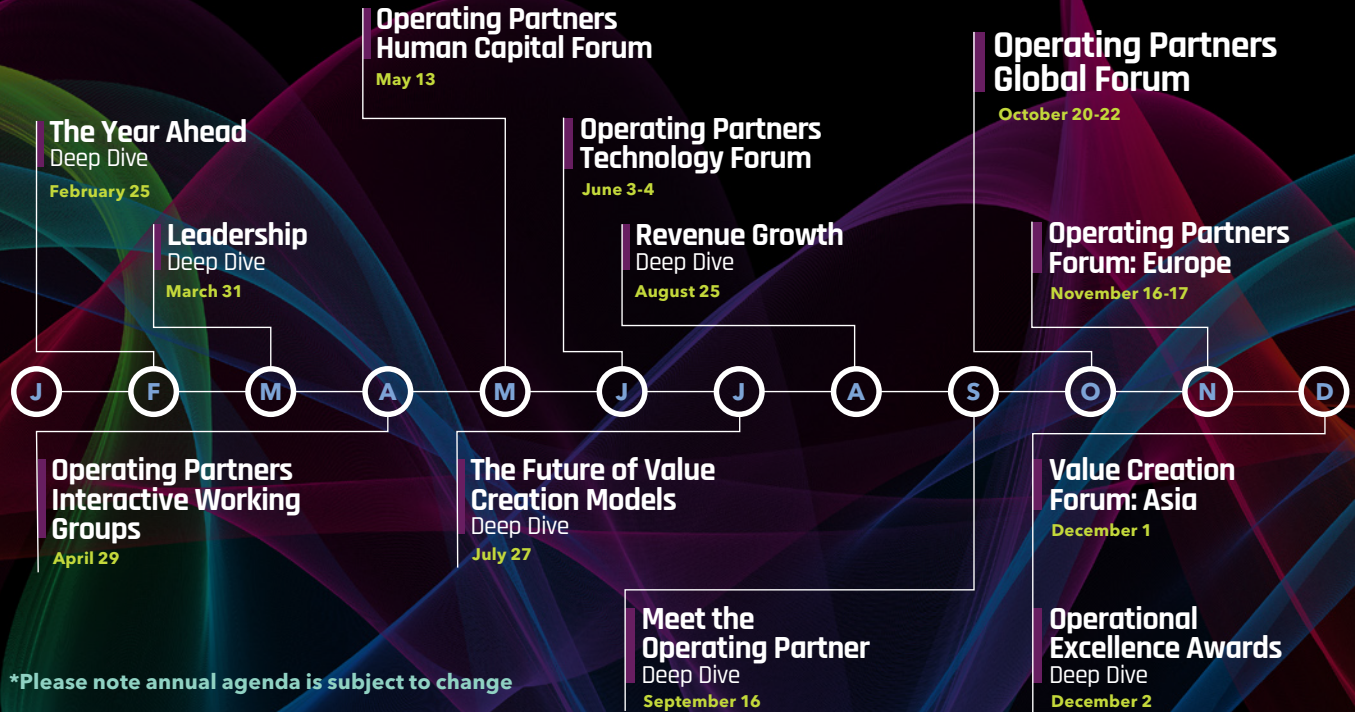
Operating Partners Human Capital Forum
May 13

Operating Partners Global Forum
October 20-22

The Year Ahead
Deep Dive
February 25

Operating Partners Technology Forum
June 3-4

Leadership
Deep Dive
March 31

Revenue Growth
Deep Dive
August 25

Operating Partners Forum: Europe
November 16-17

J F M A M J J A S O N D

Operating Partners Interactive Working Groups
April 29

The Future of Value Creation Models
Deep Dive
July 27

Value Creation Forum: Asia
December 1

Meet the Operating Partner
Deep Dive
September 16

Operational Excellence Awards
Deep Dive
December 2

*Please note annual agenda is subject to change